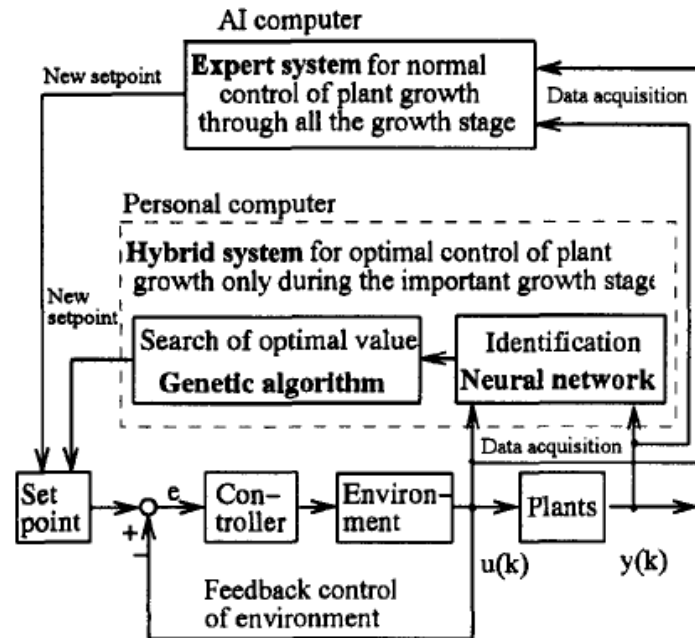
AI computer

New setpoint

**Expert system** for normal control of plant growth through all the growth stage

Data acquisition

Personal computer

**Hybrid system** for optimal control of plant growth only during the important growth stag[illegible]

New setpoint

Search of optimal value
**Genetic algorithm**

Identification
**Neural network**

Data acquisition

Set point

e

+

Con-troller

Environ-ment

Plants

u(k)

y(k)

Feedback control of environment